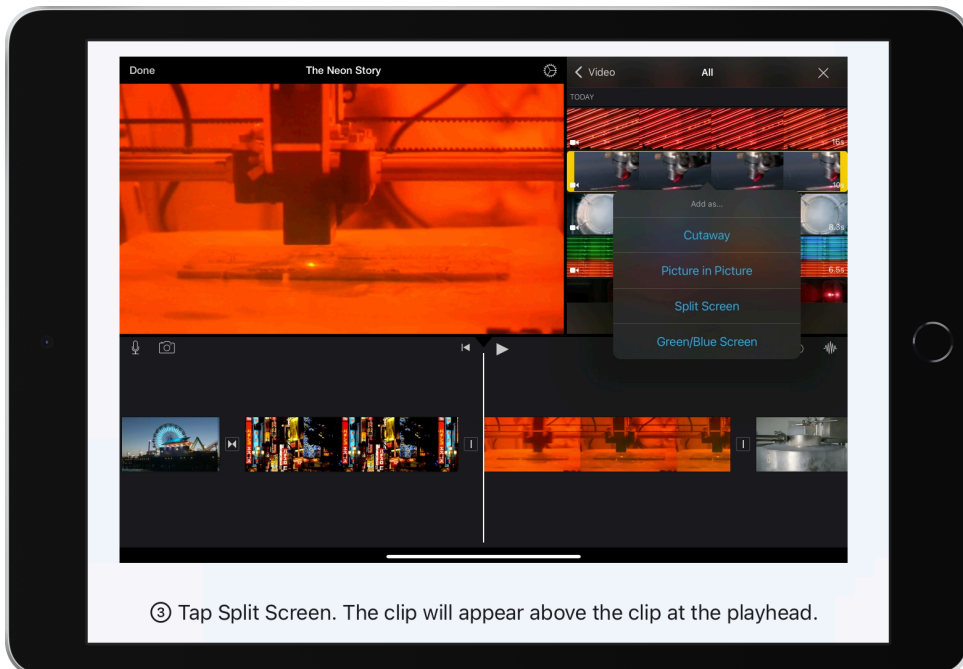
Done

The Neon Story

Video

All

TODAY

16s

10s

8.3s

6.5s

Add as...

Cutaway

Picture in Picture

Split Screen

Green/Blue Screen

③ Tap Split Screen. The clip will appear above the clip at the playhead.